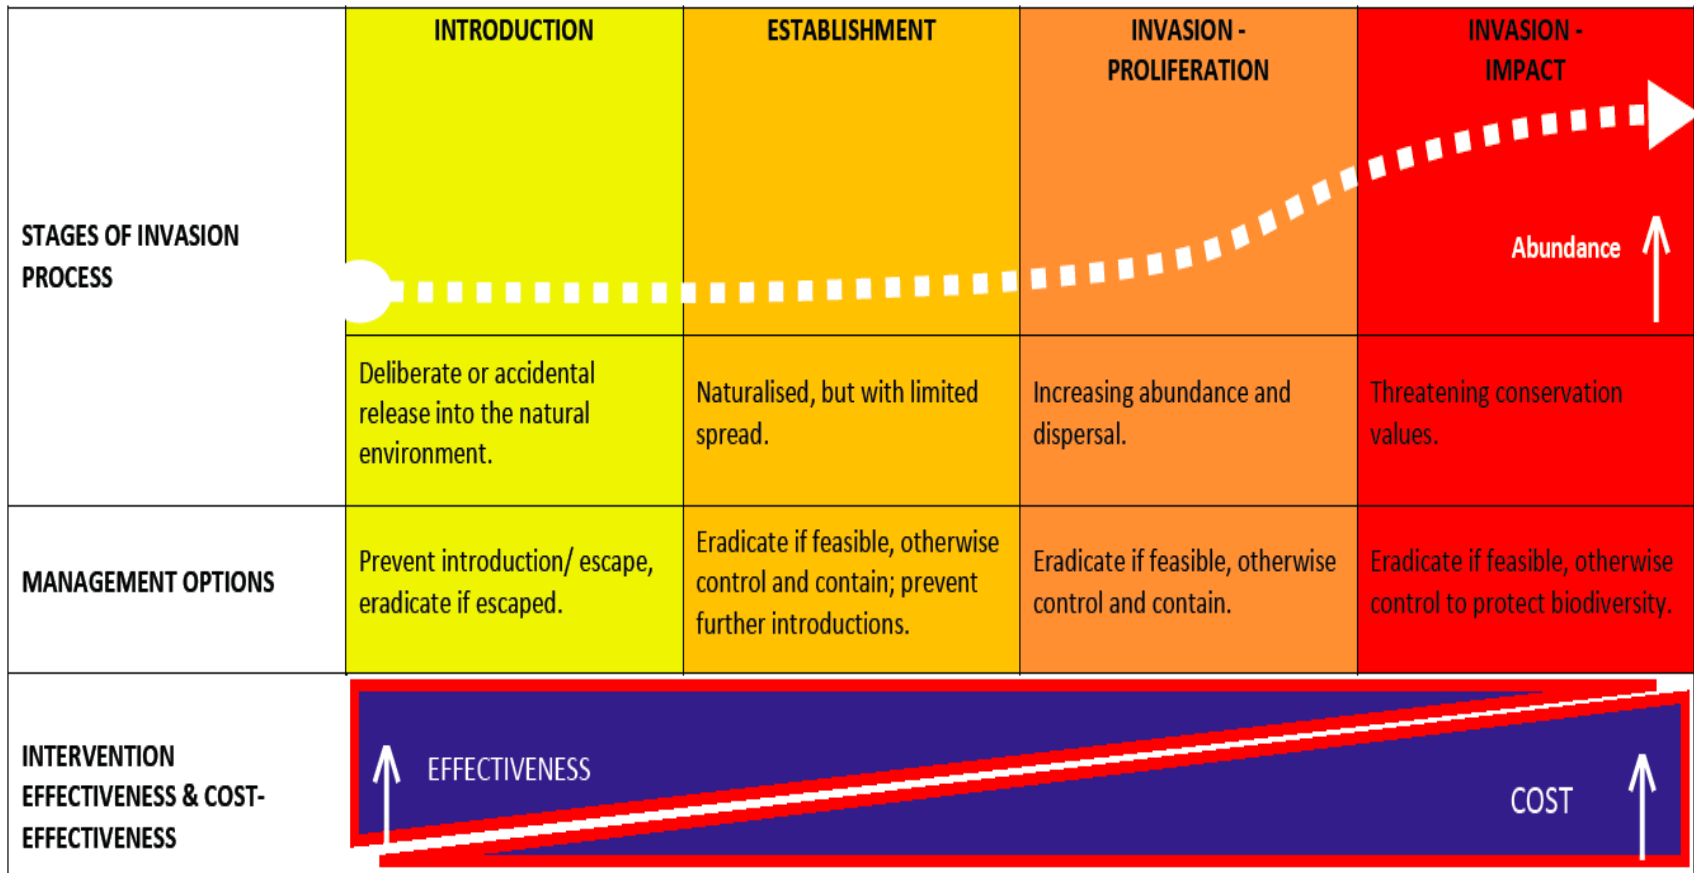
| | INTRODUCTION | ESTABLISHMENT | INVASION - PROLIFERATION | INVASION - IMPACT |
|---|---|---|---|---|
| STAGES OF INVASION PROCESS | | | | Abundance |
| | Deliberate or accidental release into the natural environment. | Naturalised, but with limited spread. | Increasing abundance and dispersal. | Threatening conservation values. |
| MANAGEMENT OPTIONS | Prevent introduction/ escape, eradicate if escaped. | Eradicate if feasible, otherwise control and contain; prevent further introductions. | Eradicate if feasible, otherwise control and contain. | Eradicate if feasible, otherwise control to protect biodiversity. |
| INTERVENTION EFFECTIVENESS & COST-EFFECTIVENESS | EFFECTIVENESS | | | COST |